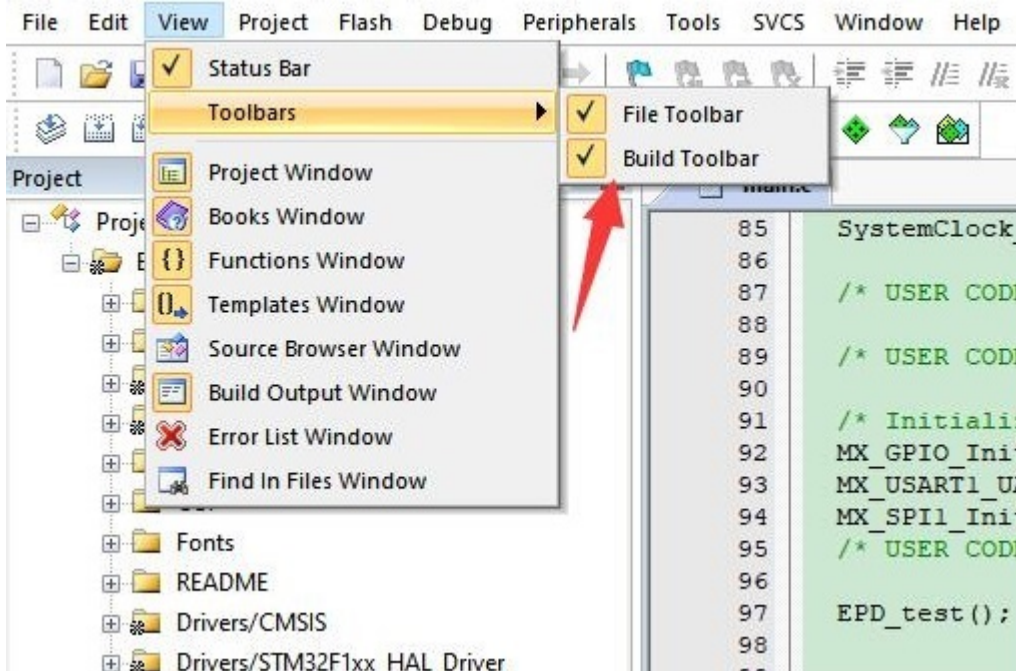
File Edit View Project Flash Debug Peripherals Tools SVCS Window Help

✓ Status Bar
Toolbars
✓ File Toolbar
✓ Build Toolbar
Project Window
Books Window
Functions Window
Templates Window
Source Browser Window
Build Output Window
Error List Window
Find In Files Window

Project
Proje
E
Fonts
README
Drivers/CMSIS
Drivers/STM32F1xx_HAL_Driver

main.c

| | |
|---|---|
| 85 | SystemClock_ |
| 86 | |
| 87 | /* USER CODE |
| 88 | |
| 89 | /* USER CODE |
| 90 | |
| 91 | /* Initiali |
| 92 | MX_GPIO_Ini |
| 93 | MX_USART1_U |
| 94 | MX_SPI1_Init |
| 95 | /* USER CODE |
| 96 | |
| 97 | EPD_test(); |
| 98 | |